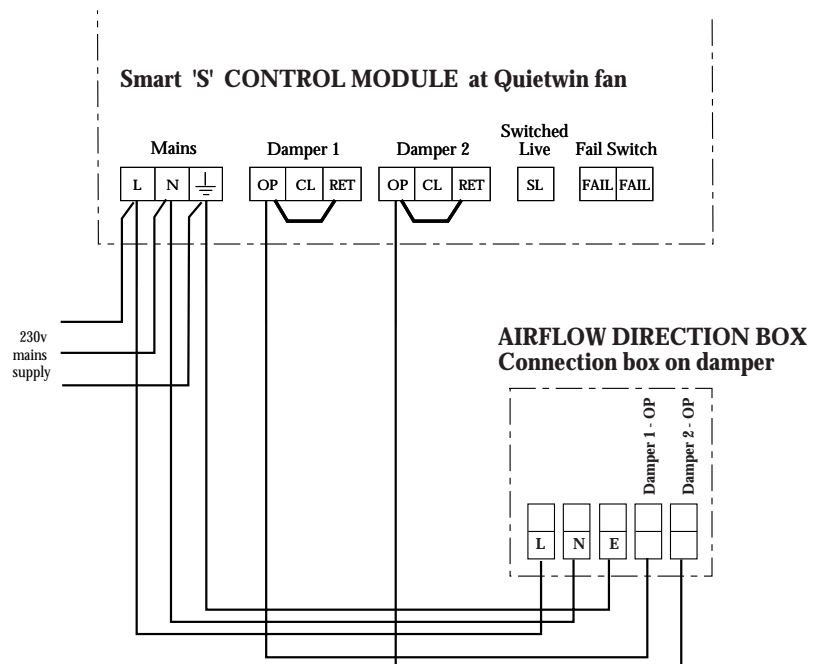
Smart 'S' CONTROL MODULE at Quietwin fan

Mains
L N

Damper 1
OP CL RET

Damper 2
OP CL RET

Switched Live
SL

Fail Switch
FAIL FAIL

230v mains supply

AIRFLOW DIRECTION BOX
Connection box on damper

Damper 1 - OP
Damper 2 - OP

L N E